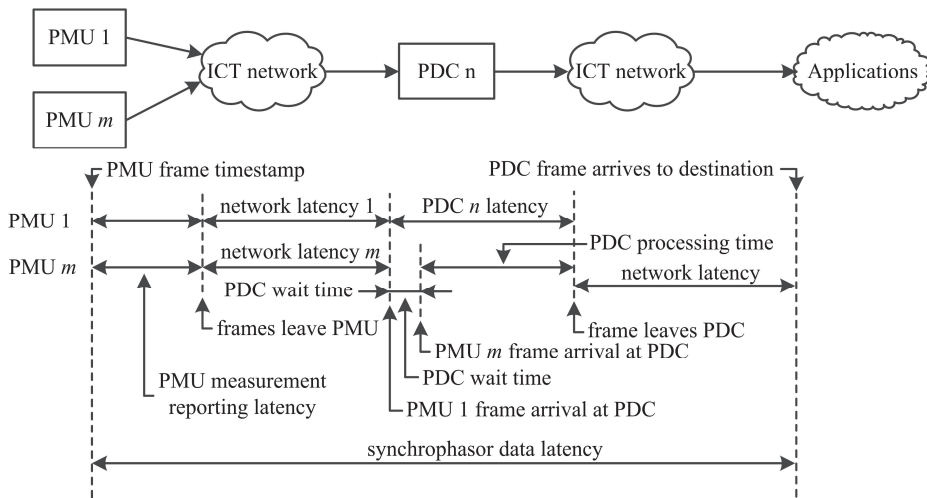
PMU 1
PMU $m$
ICT network
PDC n
ICT network
Applications

PMU frame timestamp
PDC frame arrives to destination
PMU 1
network latency 1
PDC $n$ latency
network latency $m$
PDC processing time
PMU $m$
network latency
PDC wait time
frames leave PMU
frame leaves PDC
PMU $m$ frame arrival at PDC
PMU measurement reporting latency
PDC wait time
PMU 1 frame arrival at PDC
synchrophasor data latency